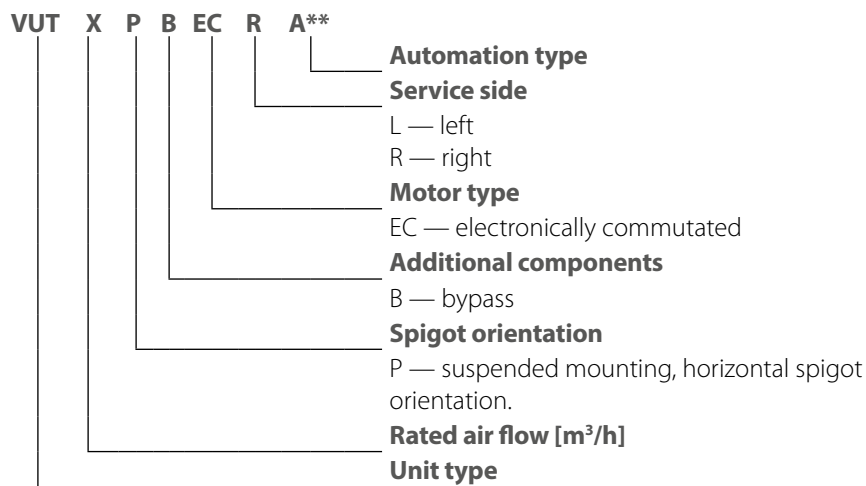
VUT X P B EC R A**

Automation type

Service side
L — left
R — right

Motor type
EC — electronically commutated

Additional components
B — bypass

Spigot orientation
P — suspended mounting, horizontal spigot orientation.

Rated air flow [m$^3$/h]

Unit type